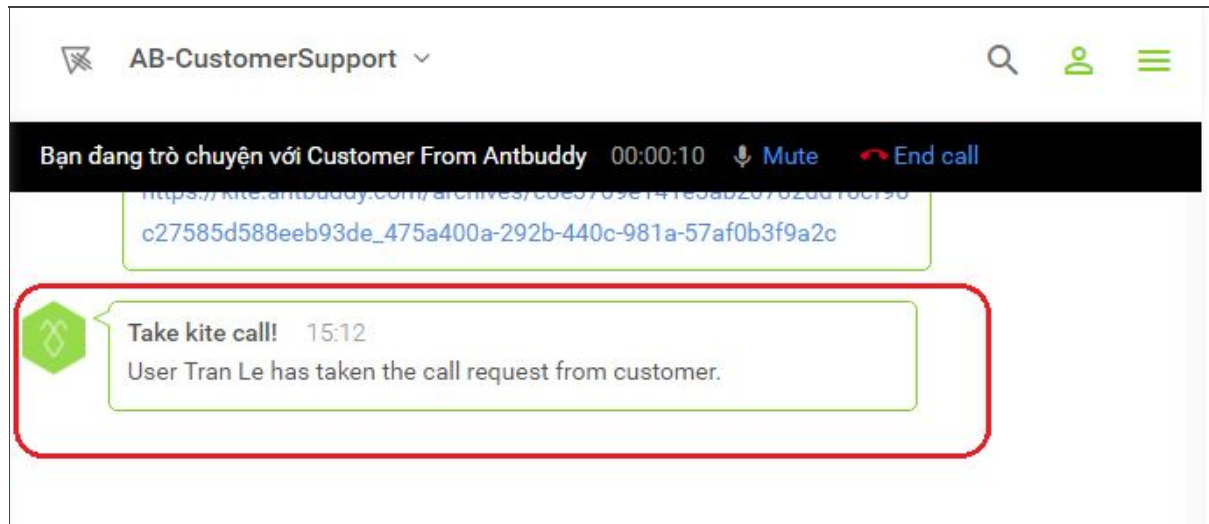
AB-CustomerSupport

Bạn đang trò chuyện với Customer From Antbuddy 00:00:10 Mute End call

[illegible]c27585d588eeb93de_475a400a-292b-440c-981a-57af0b3f9a2c

Take kite call! 15:12
User Tran Le has taken the call request from customer.